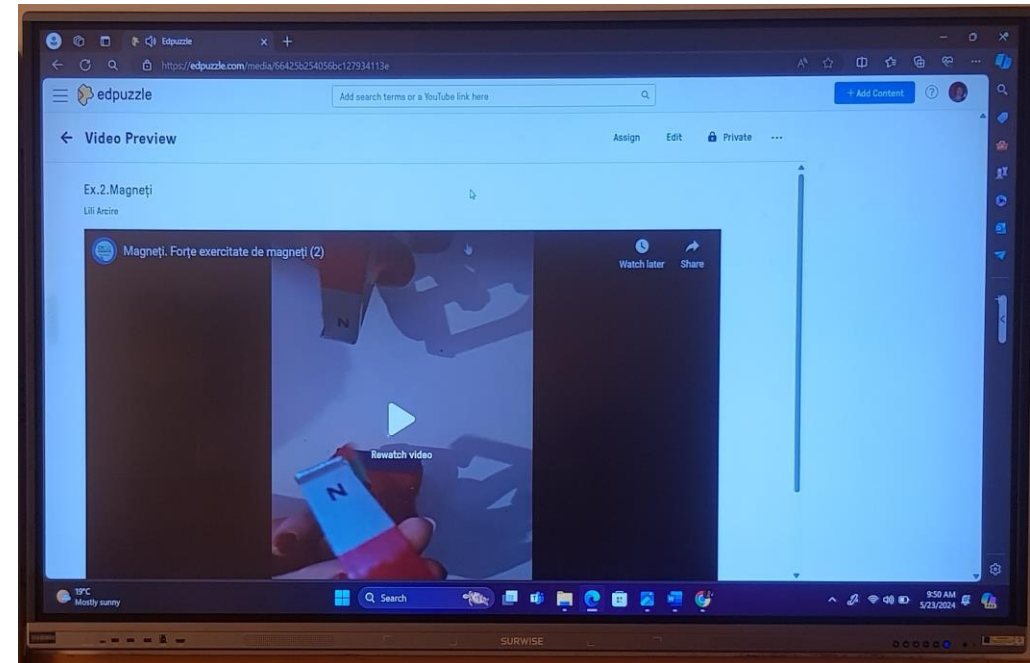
Edpuzzle
https://edpuzzle.com/media/66425b254056bc127934113e
edpuzzle
Add search terms or a YouTube link here
+ Add Content
← Video Preview
Assign Edit Private ···
Ex.2.Magneți
Lili Arcire
Magneți. Forțe exercitate de magneți (2)
Watch later Share
N
Rewatch video
N
19°C
Mostly sunny
Search
9:50 AM
5/23/2024
SURWISE